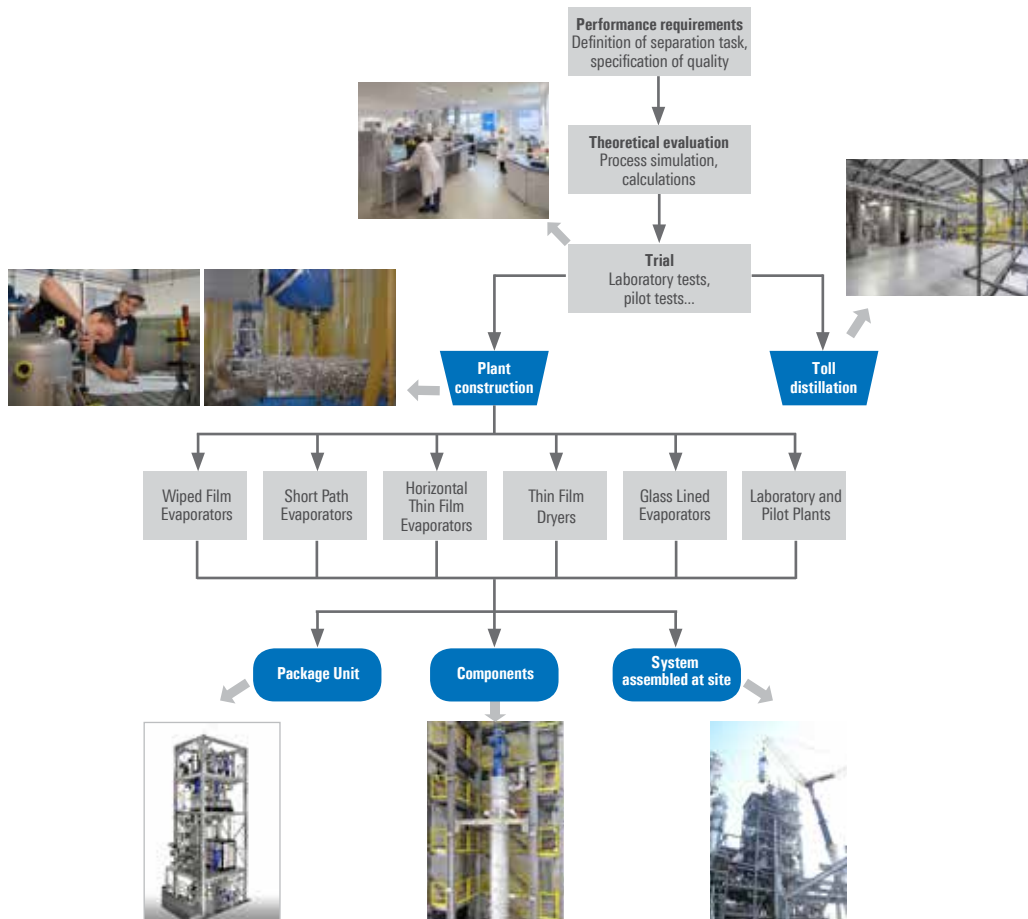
Performance requirements
Definition of separation task, specification of quality

Theoretical evaluation
Process simulation, calculations

Trial
Laboratory tests, pilot tests...

Plant construction

Toll distillation

Wiped Film Evaporators

Short Path Evaporators

Horizontal Thin Film Evaporators

Thin Film Dryers

Glass Lined Evaporators

Laboratory and Pilot Plants

Package Unit

Components

System assembled at site